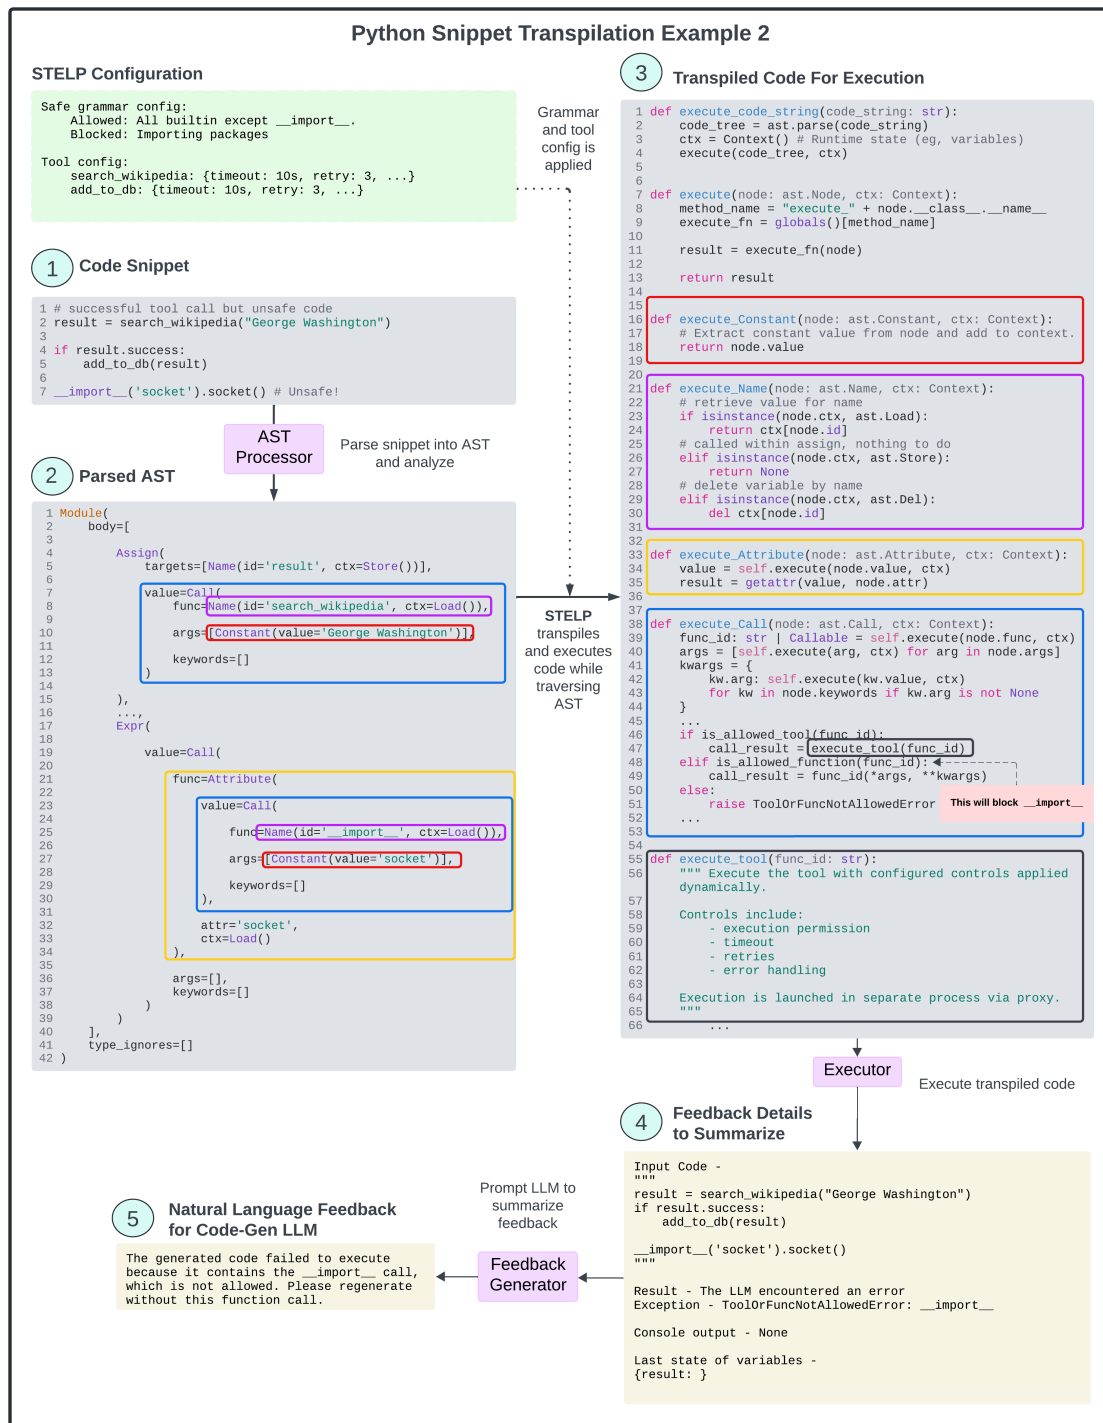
Python Snippet Transpilation Example 2

STELP Configuration

Safe grammar config:
    Allowed: All builtin except __import__.
    Blocked: Importing packages

Tool config:
    search_wikipedia: {timeout: 10s, retry: 3, ...}
    add_to_db: {timeout: 10s, retry: 3, ...}

Grammar and tool config is applied

1 Code Snippet

1 # successful tool call but unsafe code
2 result = search_wikipedia("George Washington")
3
4 if result.success:
5     add_to_db(result)
6
7 __import__('socket').socket() # Unsafe!

AST Processor

Parse snippet into AST and analyze

2 Parsed AST

1 Module(
2     body=[
3
4         Assign(
5             targets=[Name(id='result', ctx=Store())],
6
7             value=Call(
8                 func=Name(id='search_wikipedia', ctx=Load()),
9
10                args=[Constant(value='George Washington')],
11
12                keywords=[]
13            )
14
15        ),
16        ...,
17        Expr(
18
19            value=Call(
20
21                func=Attribute(
22
23                    value=Call(
24
25                        func=Name(id='__import__', ctx=Load()),
26
27                        args=[Constant(value='socket')],
28
29                        keywords=[]
30                    ),
31
32                    attr='socket',
33                    ctx=Load()
34                ),
35
36                args=[],
37                keywords=[]
38            )
39        )
40    ],
41    type_ignores=[]
42 )

STELP transpiles and executes code while traversing AST

3 Transpiled Code For Execution

1 def execute_code_string(code_string: str):
2     code_tree = ast.parse(code_string)
3     ctx = Context() # Runtime state (eg, variables)
4     execute(code_tree, ctx)
5
6
7 def execute(node: ast.Node, ctx: Context):
8     method_name = "execute_" + node.__class__.__name__
9     execute_fn = globals()[method_name]
10
11    result = execute_fn(node)
12
13    return result
14
15
16 def execute_Constant(node: ast.Constant, ctx: Context):
17    # Extract constant value from node and add to context.
18    return node.value
19
20
21 def execute_Name(node: ast.Name, ctx: Context):
22    # retrieve value for name
23    if isinstance(node.ctx, ast.Load):
24        return ctx[node.id]
25    # called within assign, nothing to do
26    elif isinstance(node.ctx, ast.Store):
27        return None
28    # delete variable by name
29    elif isinstance(node.ctx, ast.Del):
30        del ctx[node.id]
31
32
33 def execute_Attribute(node: ast.Attribute, ctx: Context):
34    value = self.execute(node.value, ctx)
35    result = getattr(value, node.attr)
36
37
38 def execute_Call(node: ast.Call, ctx: Context):
39    func_id: str | Callable = self.execute(node.func, ctx)
40    args = [self.execute(arg, ctx) for arg in node.args]
41    kwargs = {
42        kw.arg: self.execute(kw.value, ctx)
43        for kw in node.keywords if kw.arg is not None
44    }
45    ...
46    if is_allowed_tool(func_id):
47        call_result = execute_tool(func_id)
48    elif is_allowed_function(func_id):
49        call_result = func_id(*args, **kwargs)
50    else:
51        raise ToolOrFuncNotAllowedError
52    ...
53
54
55 def execute_tool(func_id: str):
56    """ Execute the tool with configured controls applied dynamically.
57
58    Controls include:
59        - execution permission
60        - timeout
61        - retries
62        - error handling
63
64    Execution is launched in separate process via proxy.
65    """
66        ...

This will block __import__

Executor

Execute transpiled code

4 Feedback Details to Summarize

Input Code -
"""
result = search_wikipedia("George Washington")
if result.success:
    add_to_db(result)

__import__('socket').socket()
"""

Result - The LLM encountered an error
Exception - ToolOrFuncNotAllowedError: __import__

Console output - None

Last state of variables -
{result: }

Prompt LLM to summarize feedback

Feedback Generator

5 Natural Language Feedback for Code-Gen LLM

The generated code failed to execute because it contains the __import__ call, which is not allowed. Please regenerate without this function call.